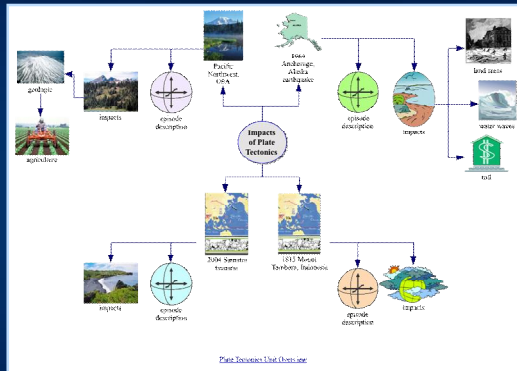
Impacts of Plate Tectonics

Pacific Northwest, USA

1964 Anchorage, Alaska earthquake

geologic

agriculture

impacts

episode description

episode description

impacts

land areas

water waves

soil

2004 Sumatra tsunami

1815 Mount Tambora, Indonesia

impacts

episode description

episode description

impacts

Plate Tectonics Unit Overview